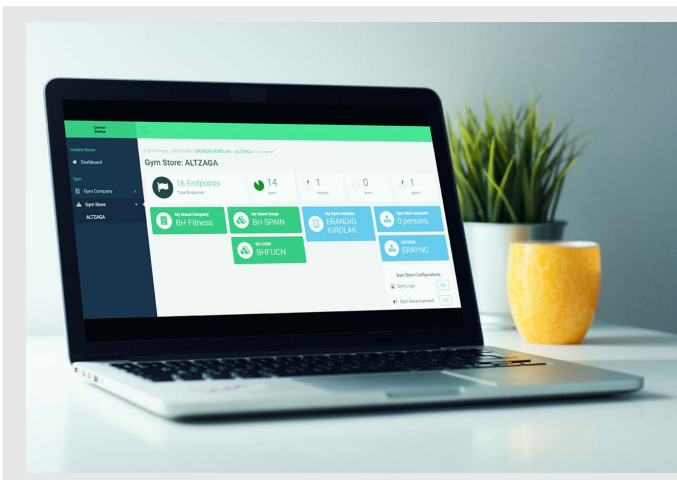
Control Station

Control Store

Dashboard

Gym

Gym Company

Gym Store

ALTZAGA

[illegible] / ERANDIO KIROLAK / ALTZAGA / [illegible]

Gym Store: ALTZAGA

16 Endpoints

Total Endpoints

14

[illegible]

1

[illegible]

0

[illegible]

1

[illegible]

My brand Company

BH Fitness

My brand Group

BH SPAIN

My Gym Company

ERANDIO KIROLAK

Gym Store Accounts

0 persons

My CODE

BHFUCN

My CODE

ERAYNC

Gym Store Configuration

Gym Logo

Edit

Gym Advertisement

Edit